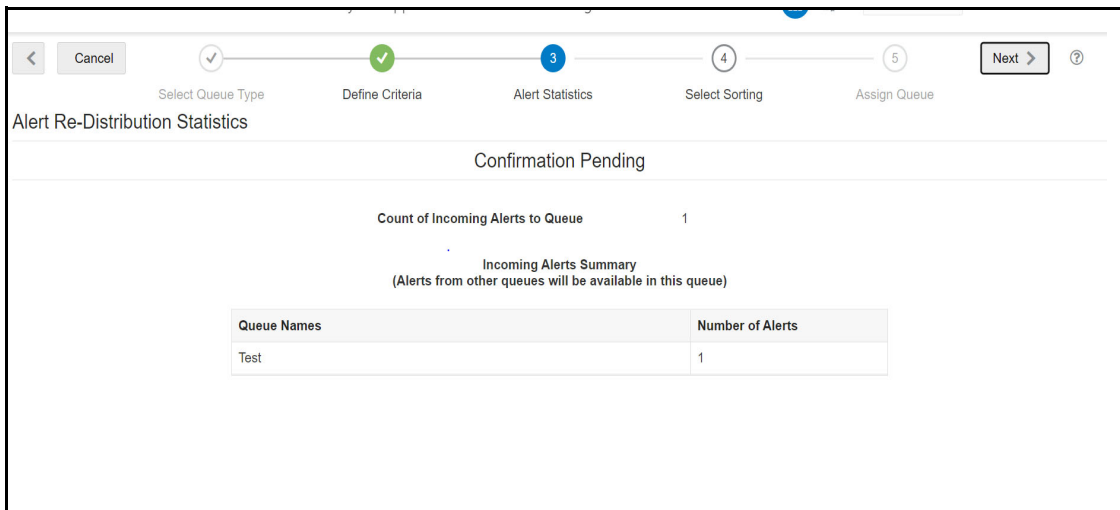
Cancel

3 4 5

Next

Select Queue Type Define Criteria Alert Statistics Select Sorting Assign Queue

Alert Re-Distribution Statistics

Confirmation Pending

Count of Incoming Alerts to Queue 1

Incoming Alerts Summary
(Alerts from other queues will be available in this queue)

| Queue Names | Number of Alerts |
|---|---|
| Test | 1 |